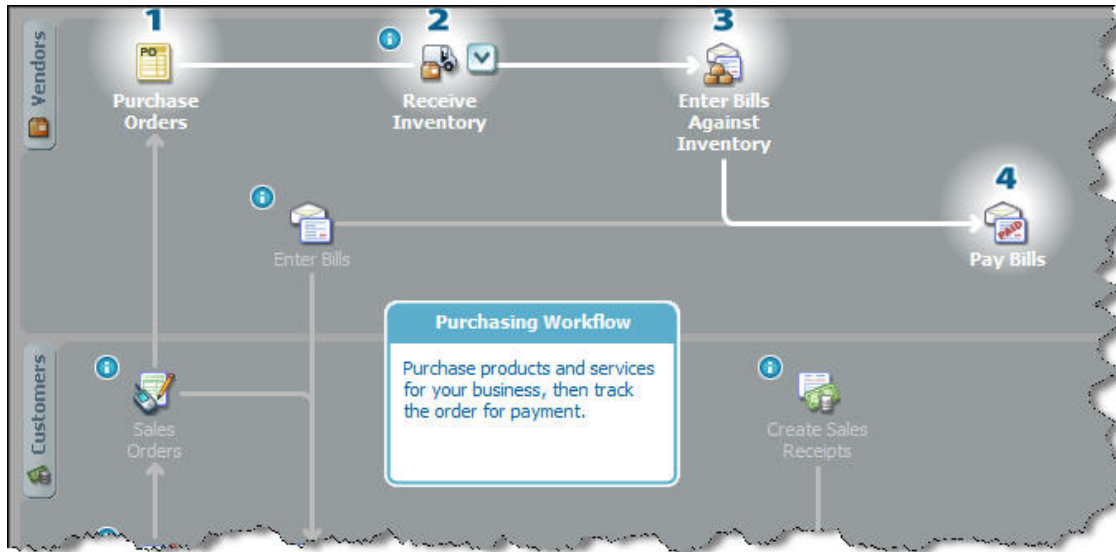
Vendors

1
PO
Purchase Orders

2
Receive Inventory

3
Enter Bills Against Inventory

Enter Bills

4
PAID
Pay Bills

Purchasing Workflow

Purchase products and services for your business, then track the order for payment.

Customers

Sales Orders

Create Sales Receipts